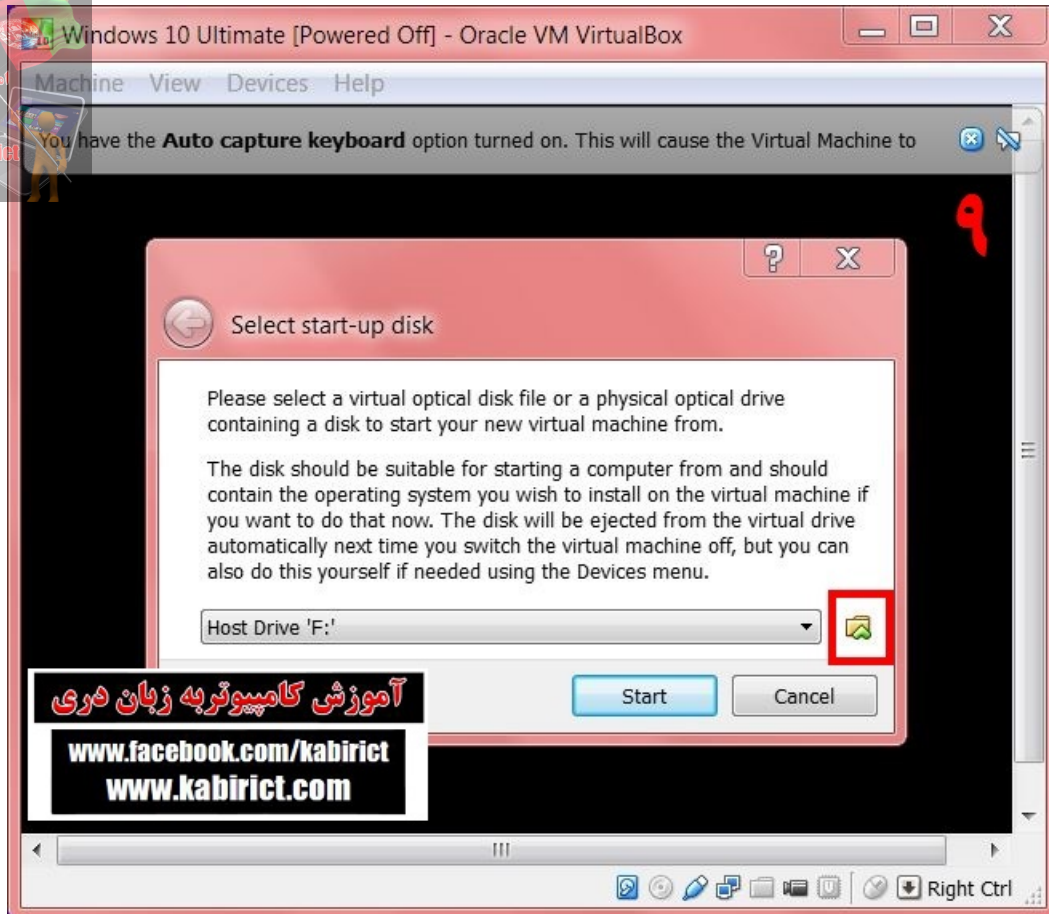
Windows 10 Ultimate [Powered Off] - Oracle VM VirtualBox

Machine View Devices Help

You have the **Auto capture keyboard** option turned on. This will cause the Virtual Machine to

۹

Select start-up disk

Please select a virtual optical disk file or a physical optical drive containing a disk to start your new virtual machine from.

The disk should be suitable for starting a computer from and should contain the operating system you wish to install on the virtual machine if you want to do that now. The disk will be ejected from the virtual drive automatically next time you switch the virtual machine off, but you can also do this yourself if needed using the Devices menu.

Host Drive 'F:'

Start Cancel

آموزش کامپیوتربه زبان دری

www.facebook.com/kabirict
www.kabirict.com

Right Ctrl